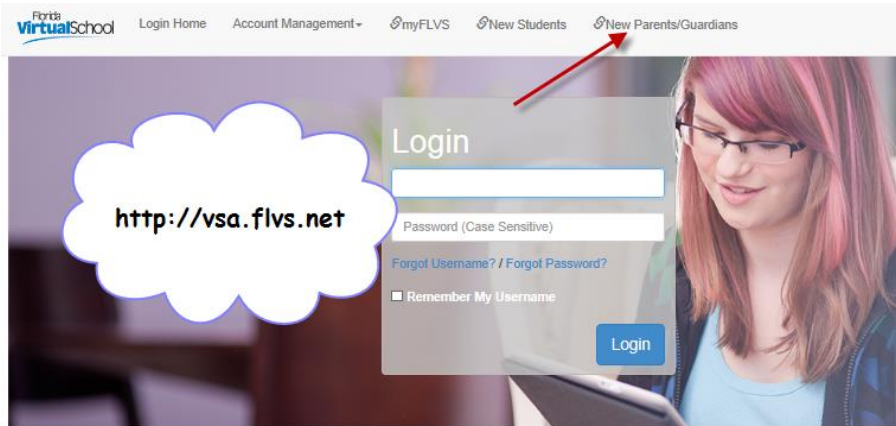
Florida VirtualSchool

Login Home

Account Management

myFLVS

New Students

New Parents/Guardians

http://vsa.flvs.net

Login

Password (Case Sensitive)

Forgot Username? / Forgot Password?

Remember My Username

Login